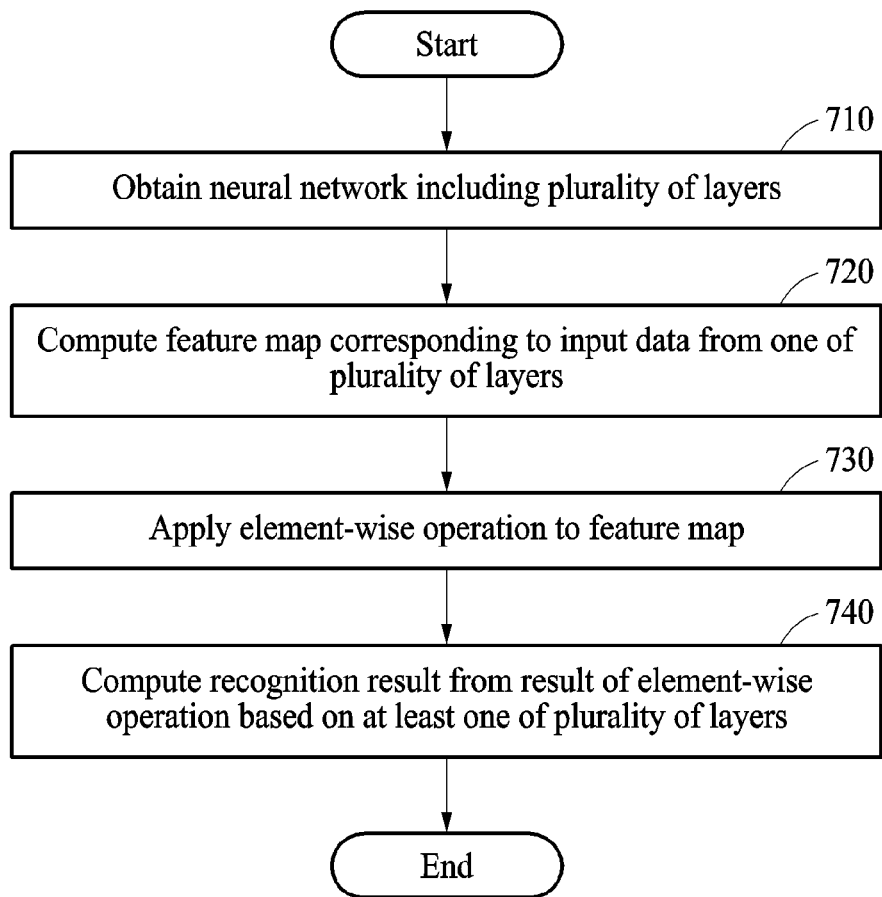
Start

710

Obtain neural network including plurality of layers

720

Compute feature map corresponding to input data from one of plurality of layers

730

Apply element-wise operation to feature map

740

Compute recognition result from result of element-wise operation based on at least one of plurality of layers

End